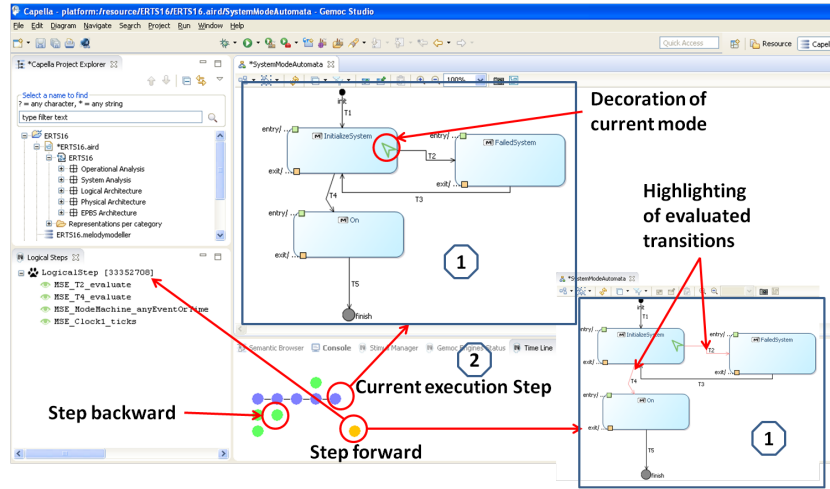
Capella - platform:/resource/ERTS16/ERTS16.aird/SystemModeAutomata - Gemoc Studio

File Edit Diagram Navigate Search Project Run Window Help

Quick Access | Resource | Capella

*Capella Project Explorer

Select a name to find
? = any character, * = any string

type filter text

ERTS16
*ERTS16.aird
ERTS16
Operational Analysis
System Analysis
Logical Architecture
Physical Architecture
EPBS Architecture
Representations per category
ERTS16.melodymodeller

Logical Steps

LogicalStep [33352708]
MSE_T2_evaluate
MSE_T4_evaluate
MSE_ModeMachine_anyEventOrTime
MSE_Clock1_ticks

*SystemModeAutomata

100%

init
T1
entry/
InitializeSystem
exit/
entry/
FailedSystem
exit/
T2
T3
T4
entry/
On
exit/
T5
finish

Decoration of current mode

Highlighting of evaluated transitions

1

Semantic Browser | Console | Stimuli Manager | Gemoc Engines Status | Time Line

2

Current execution Step

Step backward

Step forward

*SystemModeAutomata

init
T1
entry/
InitializeSystem
exit/
entry/
FailedSystem
exit/
T2
T3
T4
entry/
On
exit/
T5
finish

1